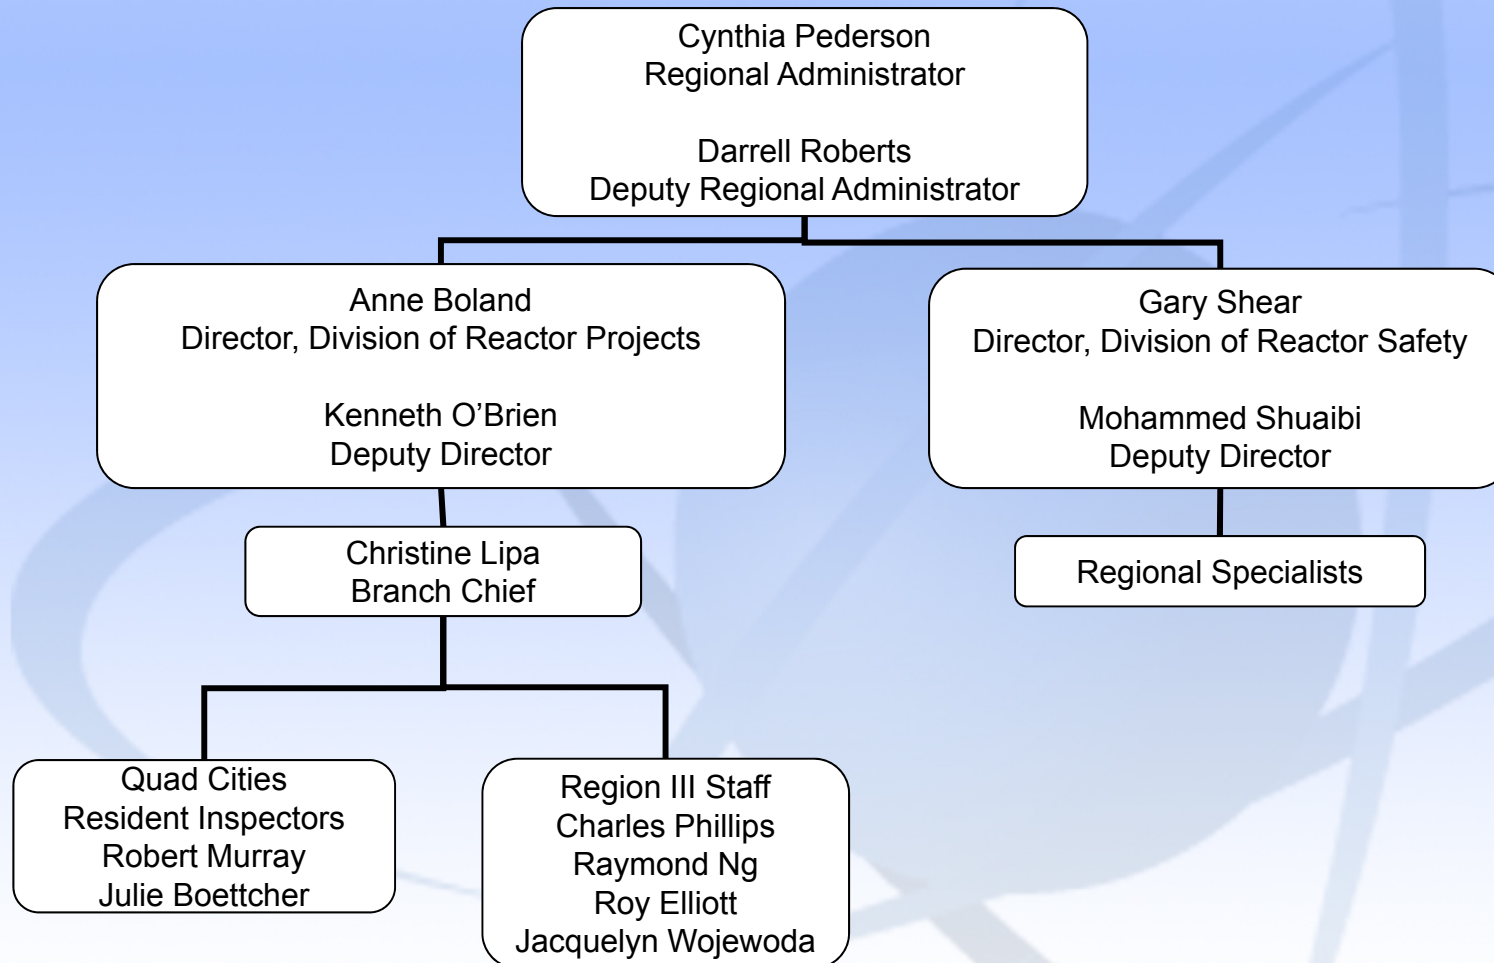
Cynthia Pederson
Regional Administrator

Darrell Roberts
Deputy Regional Administrator

Anne Boland
Director, Division of Reactor Projects

Kenneth O’Brien
Deputy Director

Gary Shear
Director, Division of Reactor Safety

Mohammed Shuaibi
Deputy Director

Christine Lipa
Branch Chief

Regional Specialists

Quad Cities
Resident Inspectors
Robert Murray
Julie Boettcher

Region III Staff
Charles Phillips
Raymond Ng
Roy Elliott
Jacquelyn Wojewoda